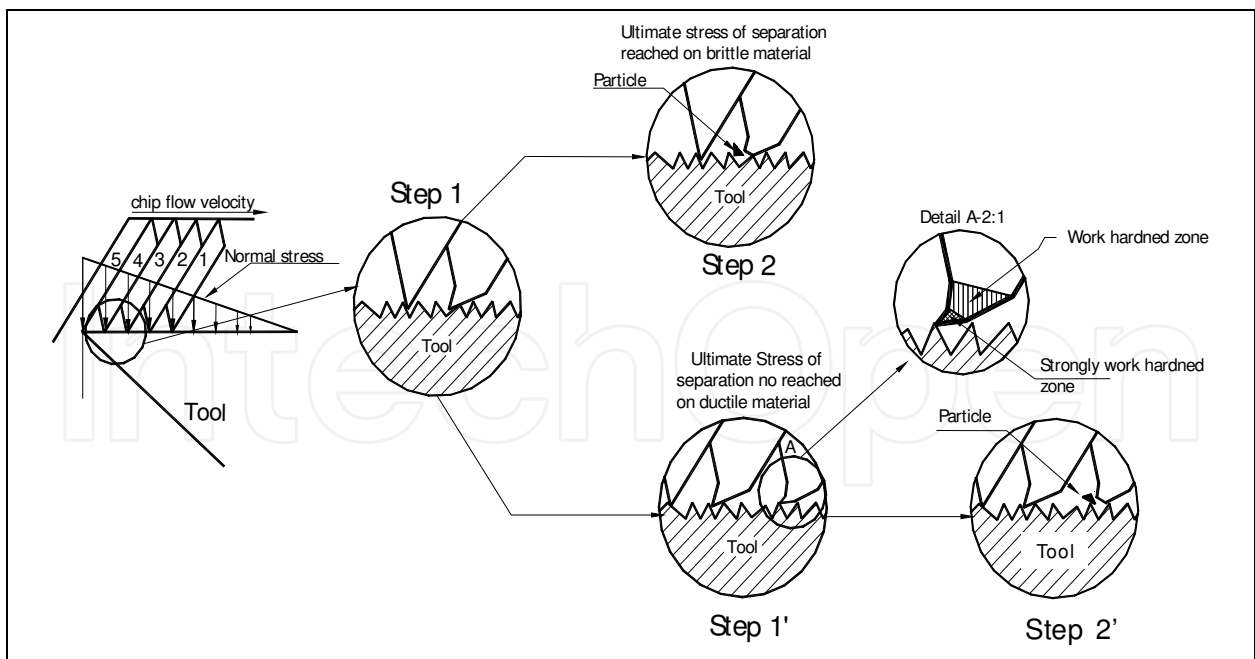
Ultimate stress of separation reached on brittle material

Particle

Tool

Step 2

chip flow velocity

Step 1

5 4 3 2 1

Normal stress

Tool

Tool

Detail A-2:1

Work hardned zone

Strongly work hardned zone

Ultimate Stress of separation no reached on ductile material

A

Tool

Particle

Tool

Step 1'

Step 2'